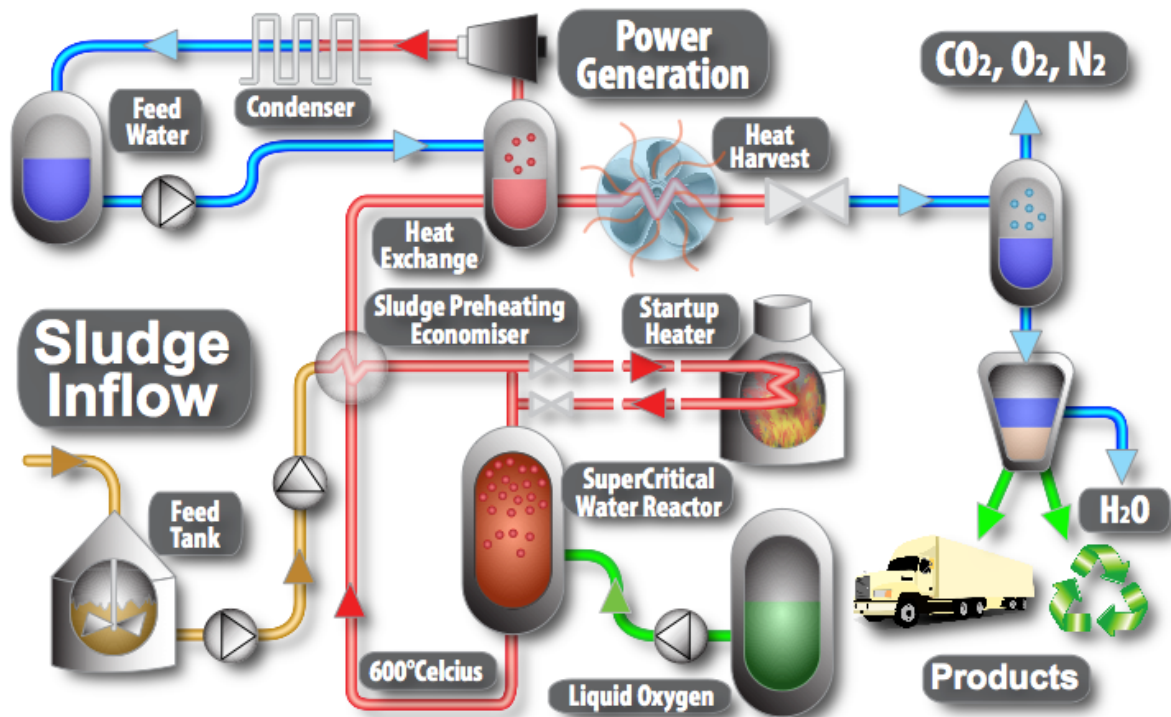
Power Generation

Condenser

Feed Water

$CO_2$, $O_2$, $N_2$

Heat Harvest

Heat Exchange

Sludge Preheating Economiser

Startup Heater

Sludge Inflow

SuperCritical Water Reactor

Feed Tank

$H_2O$

600°Celcius

Liquid Oxygen

Products